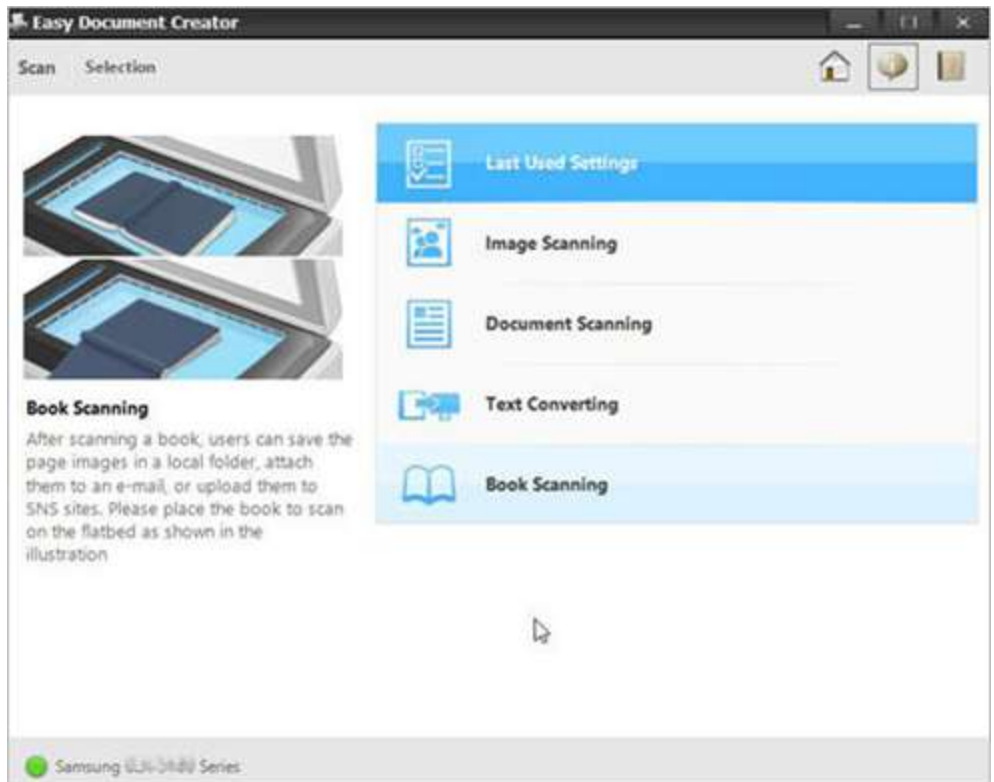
Easy Document Creator

Scan Selection

Last Used Settings

Image Scanning

Document Scanning

Text Converting

Book Scanning

Book Scanning

After scanning a book, users can save the page images in a local folder, attach them to an e-mail, or upload them to SNS sites. Please place the book to scan on the flatbed as shown in the illustration

Samsung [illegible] Series